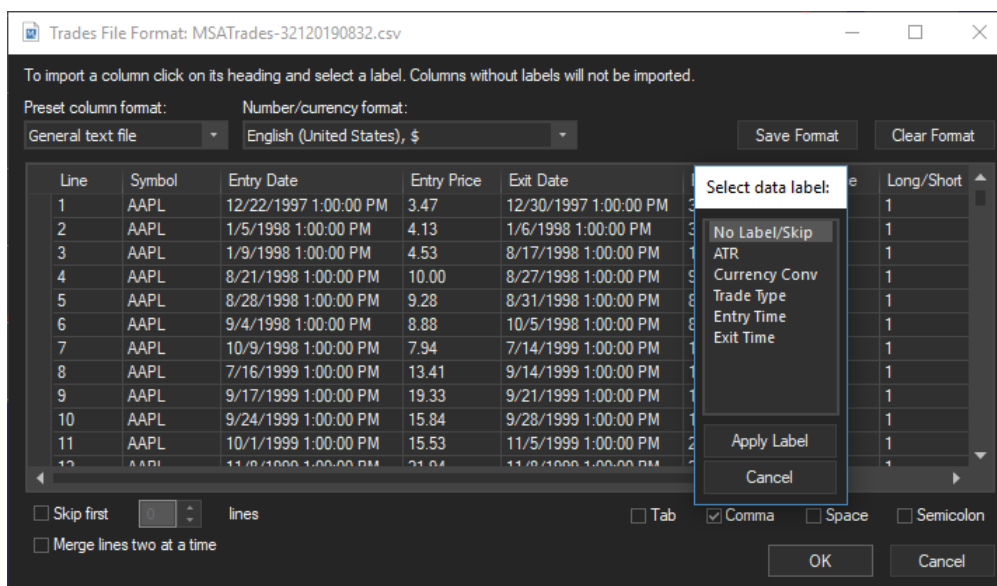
Trades File Format: MSATrades-32120190832.csv

To import a column click on its heading and select a label. Columns without labels will not be imported.

Preset column format:
General text file

Number/currency format:
English (United States), $

Save Format
Clear Format

| Line | Symbol | Entry Date | Entry Price | Exit Date | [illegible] | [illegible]e | Long/Short |
|---|---|---|---|---|---|---|---|
| 1 | AAPL | 12/22/1997 1:00:00 PM | 3.47 | 12/30/1997 1:00:00 PM | 3 | | 1 |
| 2 | AAPL | 1/5/1998 1:00:00 PM | 4.13 | 1/6/1998 1:00:00 PM | 3 | | 1 |
| 3 | AAPL | 1/9/1998 1:00:00 PM | 4.53 | 8/17/1998 1:00:00 PM | 4 | | 1 |
| 4 | AAPL | 8/21/1998 1:00:00 PM | 10.00 | 8/27/1998 1:00:00 PM | 9 | | 1 |
| 5 | AAPL | 8/28/1998 1:00:00 PM | 9.28 | 8/31/1998 1:00:00 PM | 8 | | 1 |
| 6 | AAPL | 9/4/1998 1:00:00 PM | 8.88 | 10/5/1998 1:00:00 PM | 8 | | 1 |
| 7 | AAPL | 10/9/1998 1:00:00 PM | 7.94 | 7/14/1999 1:00:00 PM | 1 | | 1 |
| 8 | AAPL | 7/16/1999 1:00:00 PM | 13.41 | 9/14/1999 1:00:00 PM | 1 | | 1 |
| 9 | AAPL | 9/17/1999 1:00:00 PM | 19.33 | 9/21/1999 1:00:00 PM | 1 | | 1 |
| 10 | AAPL | 9/24/1999 1:00:00 PM | 15.84 | 9/28/1999 1:00:00 PM | 1 | | 1 |
| 11 | AAPL | 10/1/1999 1:00:00 PM | 15.53 | 11/5/1999 1:00:00 PM | 2 | | 1 |
| 12 | AAPL | 11/8/1999 1:00:00 PM | 21.94 | 11/8/1999 1:00:00 PM | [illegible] | | 1 |

Select data label:
No Label/Skip
ATR
Currency Conv
Trade Type
Entry Time
Exit Time
Apply Label
Cancel

Skip first 0 lines
Merge lines two at a time
Tab
Comma
Space
Semicolon
OK
Cancel